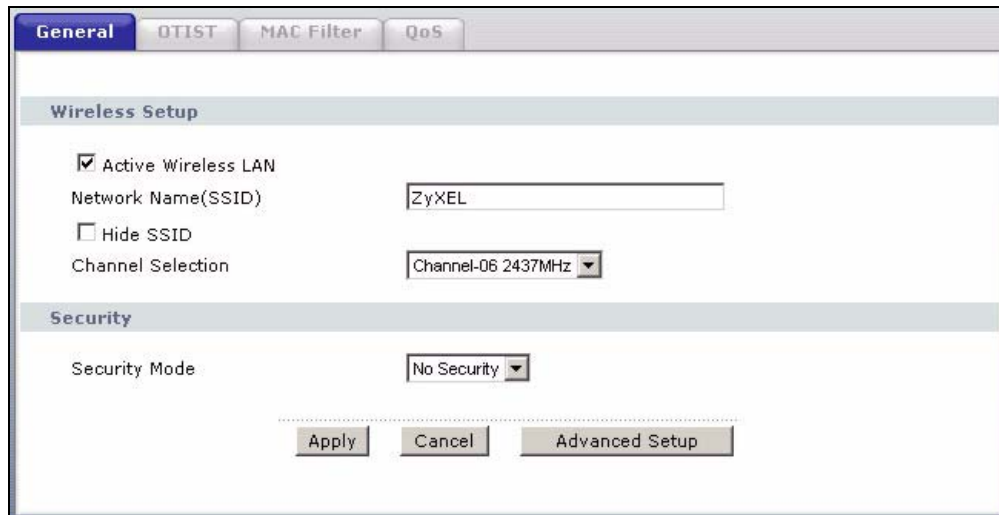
General OTIST MAC Filter QoS

Wireless Setup

☑ Active Wireless LAN

Network Name(SSID) ZyXEL

☐ Hide SSID

Channel Selection Channel-06 2437MHz

Security

Security Mode No Security

Apply Cancel Advanced Setup